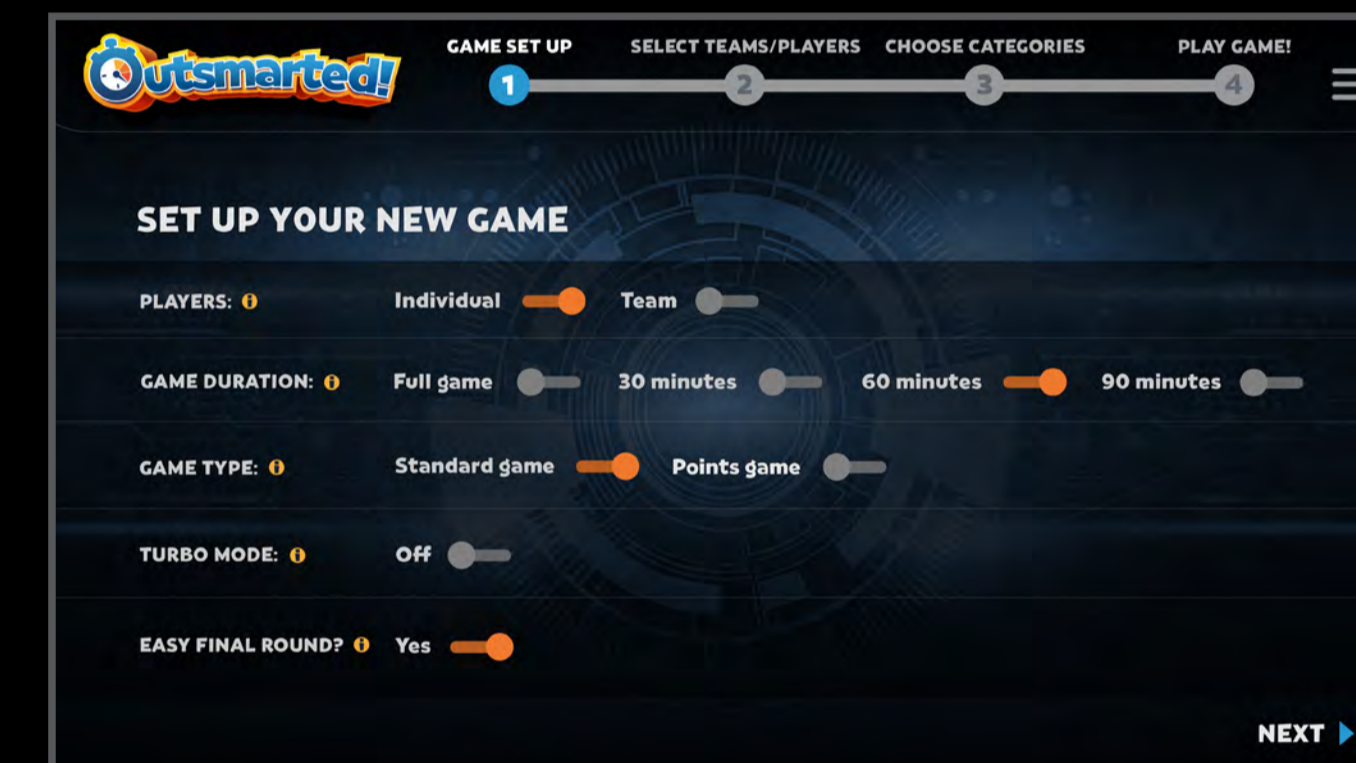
Outsmarted!

GAME SET UP
1
SELECT TEAMS/PLAYERS
2
CHOOSE CATEGORIES
3
PLAY GAME!
4

SET UP YOUR NEW GAME

PLAYERS: Individual Team

GAME DURATION: Full game 30 minutes 60 minutes 90 minutes

GAME TYPE: Standard game Points game

TURBO MODE: Off

EASY FINAL ROUND? Yes

NEXT